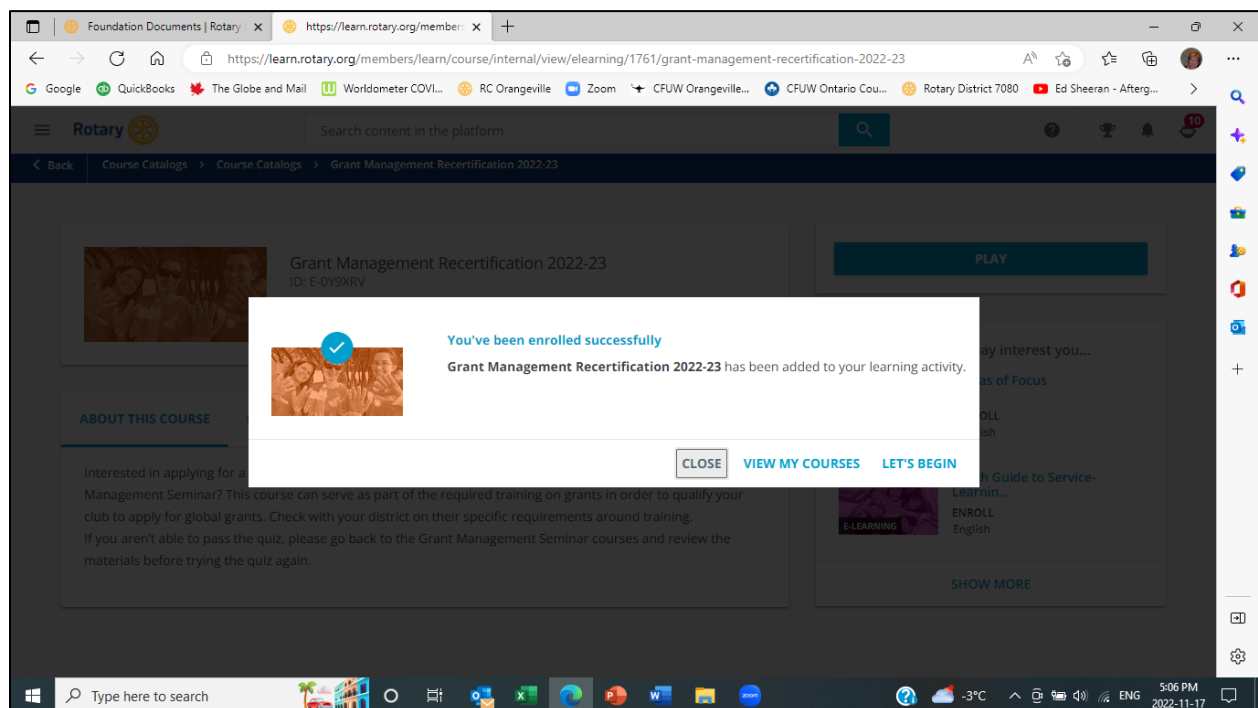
Foundation Documents | Rotary
https://learn.rotary.org/member

https://learn.rotary.org/members/learn/course/internal/view/elearning/1761/grant-management-recertification-2022-23

Google QuickBooks The Globe and Mail Worldometer COVI... RC Orangeville Zoom CFUW Orangeville... CFUW Ontario Cou... Rotary District 7080 Ed Sheeran - Afterg...

Rotary

Search content in the platform

10

Back Course Catalogs > Course Catalogs > Grant Management Recertification 2022-23

Grant Management Recertification 2022-23
ID: E-0Y9XRV

PLAY

You've been enrolled successfully

**Grant Management Recertification 2022-23** has been added to your learning activity.

CLOSE VIEW MY COURSES LET'S BEGIN

ABOUT THIS COURSE

ay interest you...
as of Focus
ROLL
ish

Interested in applying for a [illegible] Management Seminar? This course can serve as part of the required training on grants in order to qualify your club to apply for global grants. Check with your district on their specific requirements around training.
If you aren't able to pass the quiz, please go back to the Grant Management Seminar courses and review the materials before trying the quiz again.

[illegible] Guide to Service-Learnin...
E-LEARNING
ENROLL
English

SHOW MORE

Type here to search
-3°C ENG 5:06 PM 2022-11-17